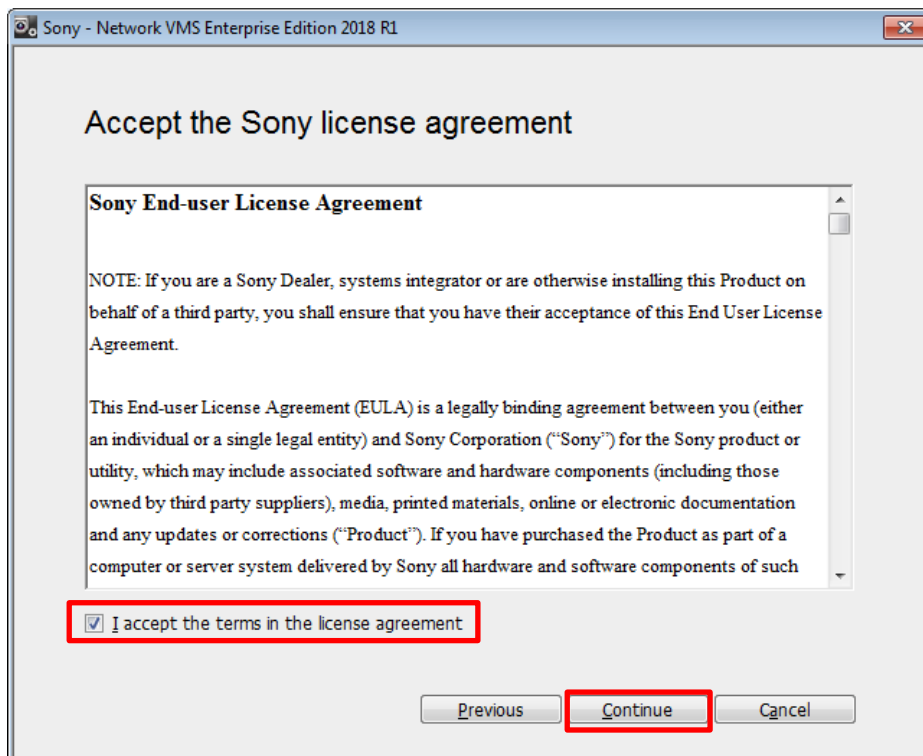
Sony - Network VMS Enterprise Edition 2018 R1

Accept the Sony license agreement

Sony End-user License Agreement

NOTE: If you are a Sony Dealer, systems integrator or are otherwise installing this Product on behalf of a third party, you shall ensure that you have their acceptance of this End User License Agreement.

This End-user License Agreement (EULA) is a legally binding agreement between you (either an individual or a single legal entity) and Sony Corporation (“Sony”) for the Sony product or utility, which may include associated software and hardware components (including those owned by third party suppliers), media, printed materials, online or electronic documentation and any updates or corrections (“Product”). If you have purchased the Product as part of a computer or server system delivered by Sony all hardware and software components of such

I accept the terms in the license agreement

Previous Continue Cancel